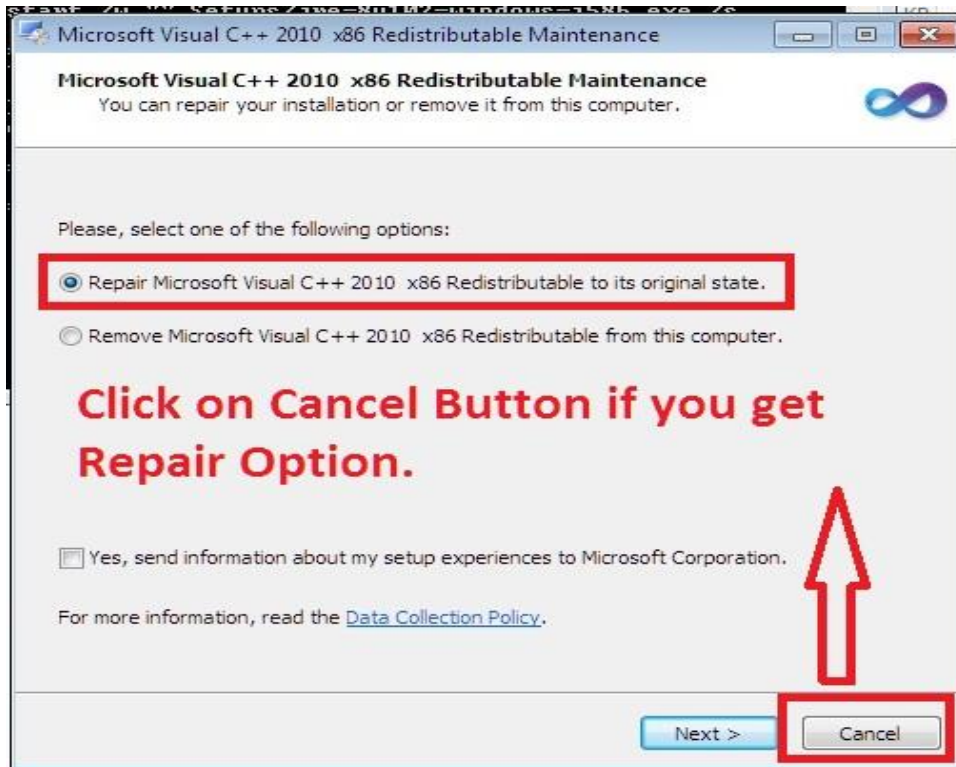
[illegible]

Microsoft Visual C++ 2010 x86 Redistributable Maintenance

Microsoft Visual C++ 2010 x86 Redistributable Maintenance
You can repair your installation or remove it from this computer.

Please, select one of the following options:

Repair Microsoft Visual C++ 2010 x86 Redistributable to its original state.

Remove Microsoft Visual C++ 2010 x86 Redistributable from this computer.

Click on Cancel Button if you get Repair Option.

Yes, send information about my setup experiences to Microsoft Corporation.

For more information, read the Data Collection Policy.

Next >

Cancel